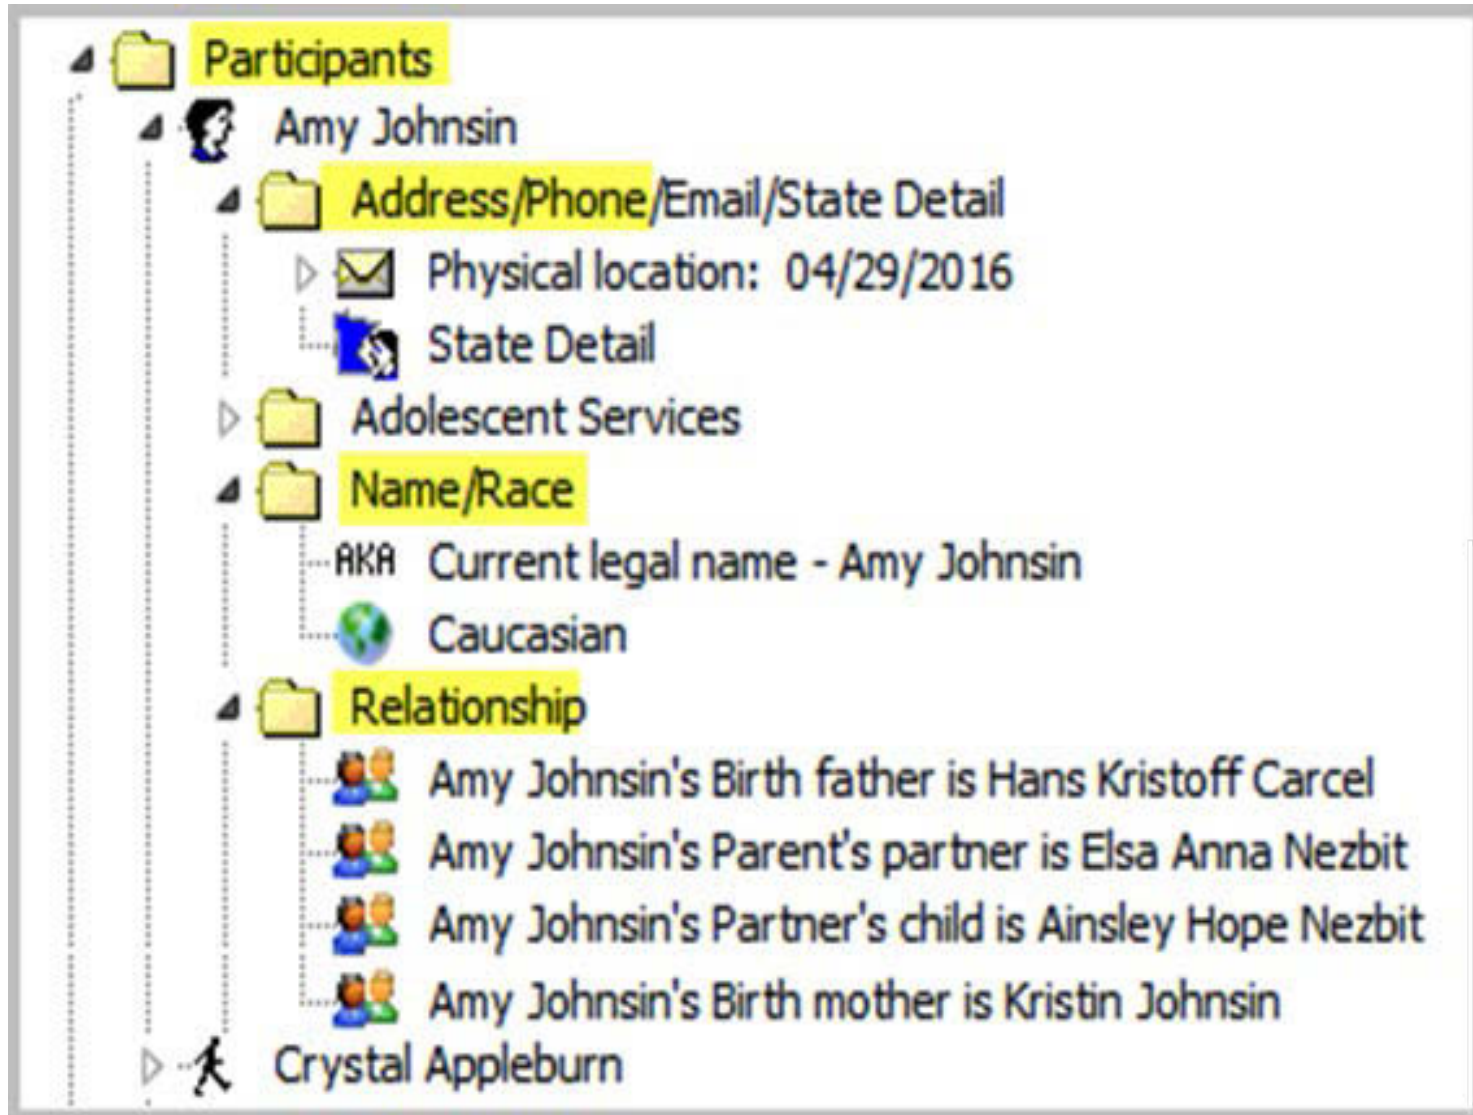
Participants
Amy Johnsin
Address/Phone/Email/State Detail
Physical location: 04/29/2016
State Detail
Adolescent Services
Name/Race
AKA Current legal name - Amy Johnsin
Caucasian
Relationship
Amy Johnsin's Birth father is Hans Kristoff Carcel
Amy Johnsin's Parent's partner is Elsa Anna Nezbit
Amy Johnsin's Partner's child is Ainsley Hope Nezbit
Amy Johnsin's Birth mother is Kristin Johnsin
Crystal Appleburn